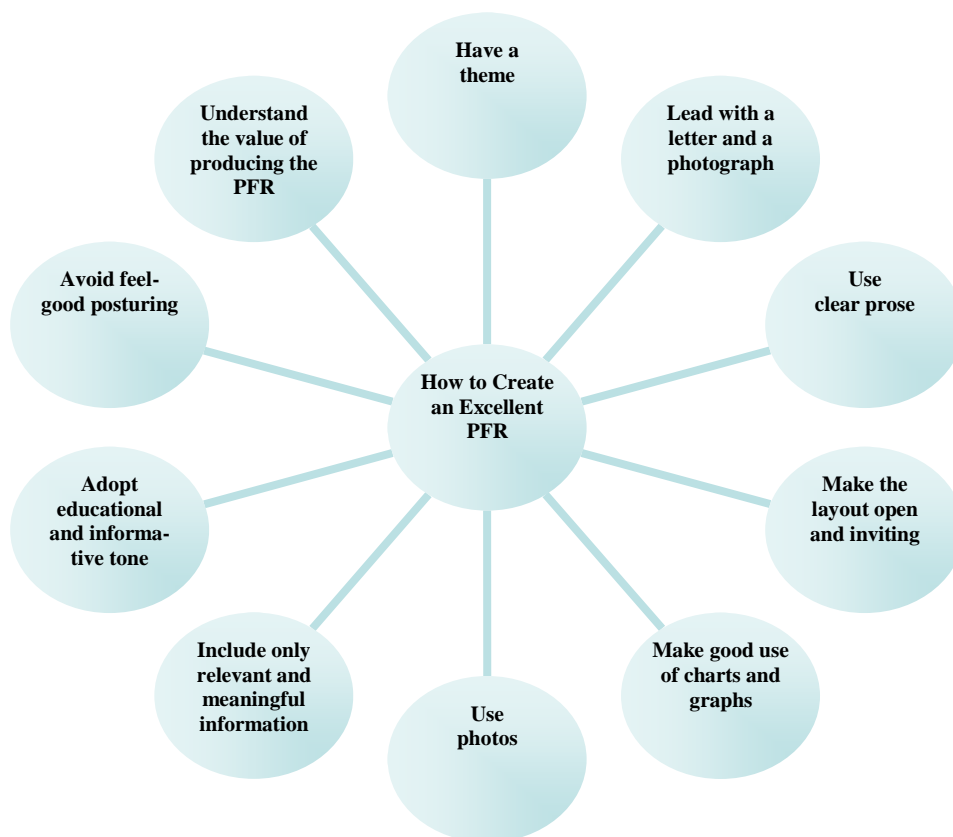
How to Create an Excellent PFR

Have a theme

Lead with a letter and a photograph

Use clear prose

Make the layout open and inviting

Make good use of charts and graphs

Use photos

Include only relevant and meaningful information

Adopt educational and informative tone

Avoid feel-good posturing

Understand the value of producing the PFR